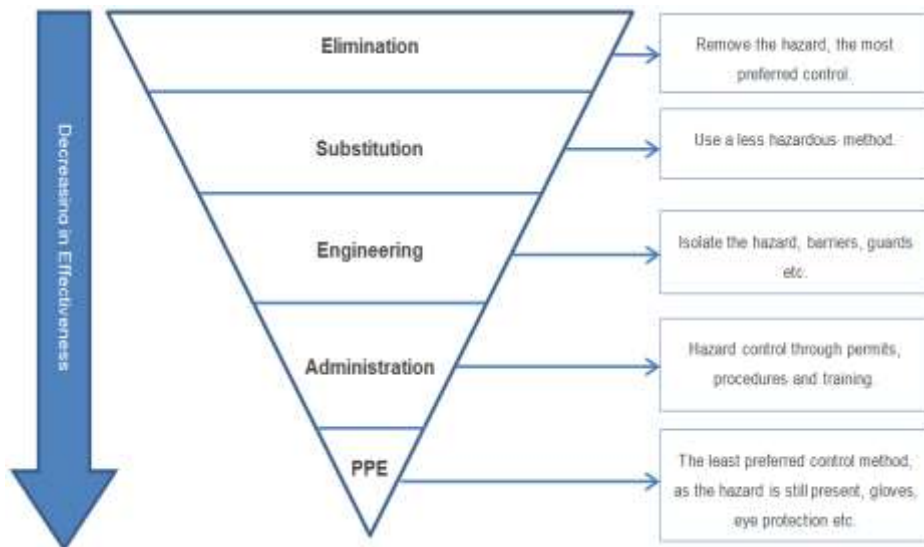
Decreasing in Effectiveness

Elimination

Remove the hazard, the most preferred control.

Substitution

Use a less hazardous method.

Engineering

Isolate the hazard, barriers, guards etc.

Administration

Hazard control through permits, procedures and training.

PPE

The least preferred control method, as the hazard is still present, gloves, eye protection etc.